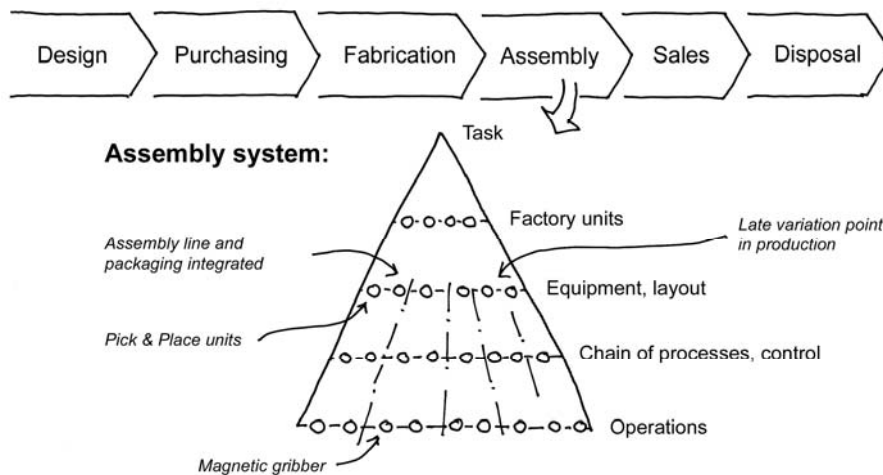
Design
Purchasing
Fabrication
Assembly
Sales
Disposal

Assembly system:

Task

Factory units

Assembly line and packaging integrated

Late variation point in production

Equipment, layout

Pick & Place units

Chain of processes, control

Operations

Magnetic gribber